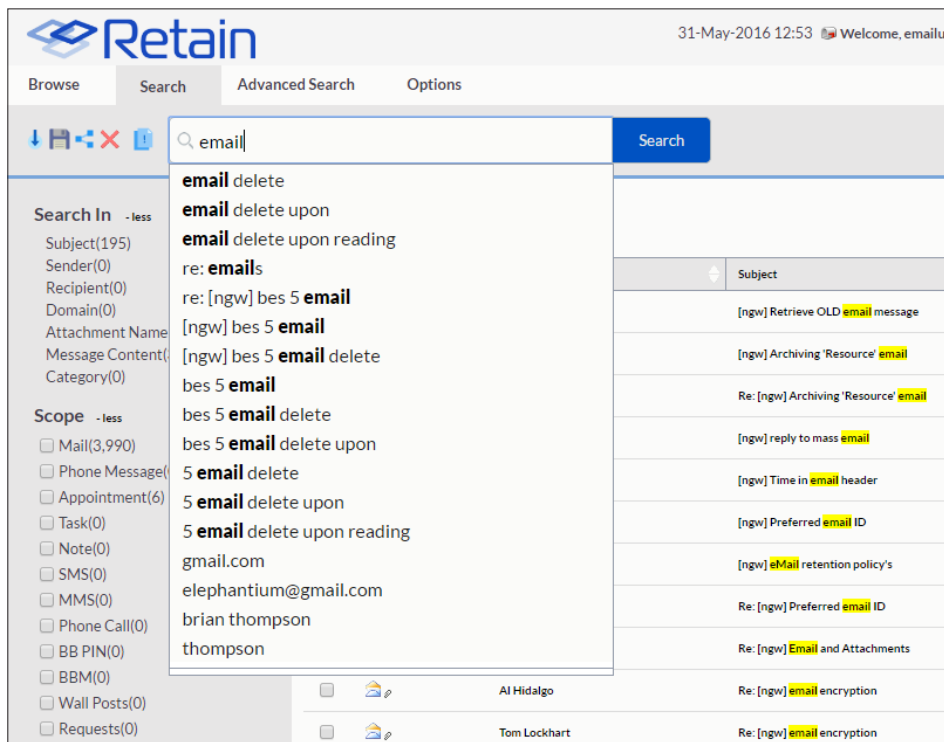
Retain

31-May-2016 12:53 Welcome, emailu

Browse Search Advanced Search Options

email

Search

email delete
email delete upon
email delete upon reading
re: emails
re: [ngw] bes 5 email
[ngw] bes 5 email
[ngw] bes 5 email delete
bes 5 email
bes 5 email delete
bes 5 email delete upon
5 email delete
5 email delete upon
5 email delete upon reading
gmail.com
elephantium@gmail.com
brian thompson
thompson

Search In - less
Subject(195)
Sender(0)
Recipient(0)
Domain(0)
Attachment Name
Message Content(
Category(0)

Scope - less
Mail(3,990)
Phone Message(
Appointment(6)
Task(0)
Note(0)
SMS(0)
MMS(0)
Phone Call(0)
BB PIN(0)
BBM(0)
Wall Posts(0)
Requests(0)

Subject
[ngw] Retrieve OLD email message
[ngw] Archiving 'Resource' email
Re: [ngw] Archiving 'Resource' email
[ngw] reply to mass email
[ngw] Time in email header
[ngw] Preferred email ID
[ngw] eMail retention policy's
Re: [ngw] Preferred email ID
Re: [ngw] Email and Attachments
Al Hidalgo Re: [ngw] email encryption
Tom Lockhart Re: [ngw] email encryption